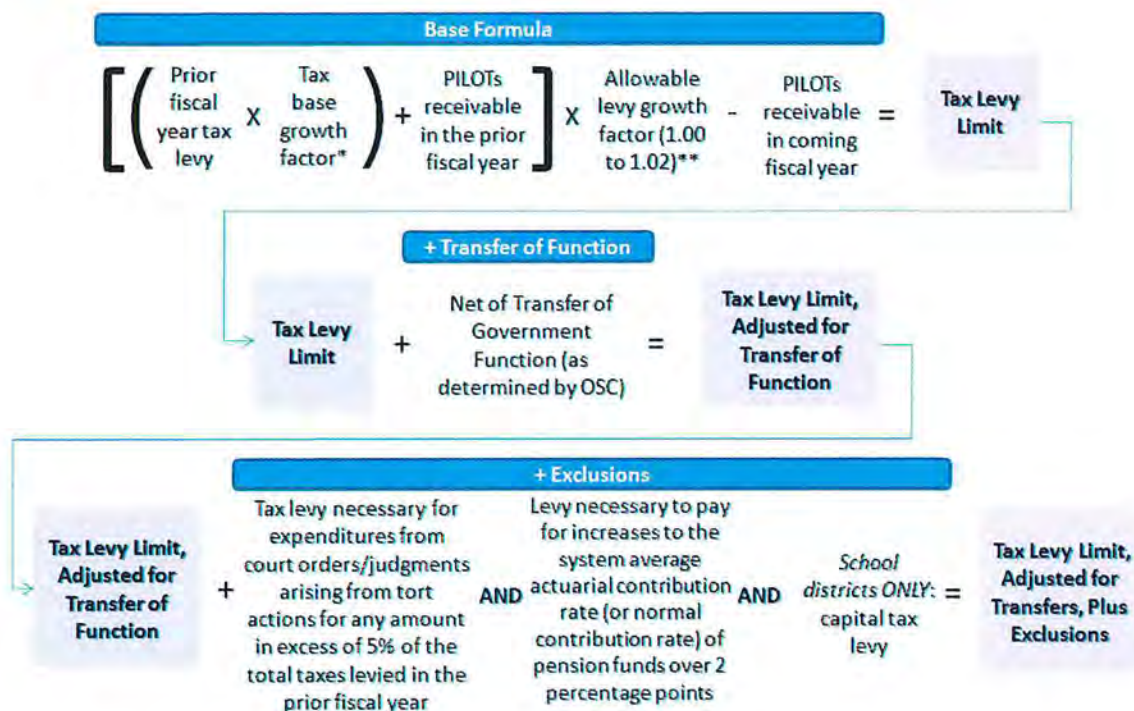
Base Formula

[ ( Prior fiscal year tax levy X Tax base growth factor* ) + PILOTs receivable in the prior fiscal year ] X Allowable levy growth factor (1.00 to 1.02)** - PILOTs receivable in coming fiscal year = Tax Levy Limit

+ Transfer of Function

Tax Levy Limit + Net of Transfer of Government Function (as determined by OSC) = Tax Levy Limit, Adjusted for Transfer of Function

+ Exclusions

Tax Levy Limit, Adjusted for Transfer of Function + Tax levy necessary for expenditures from court orders/judgments arising from tort actions for any amount in excess of 5% of the total taxes levied in the prior fiscal year AND Levy necessary to pay for increases to the system average actuarial contribution rate (or normal contribution rate) of pension funds over 2 percentage points AND *School districts ONLY*: capital tax levy = Tax Levy Limit, Adjusted for Transfers, Plus Exclusions